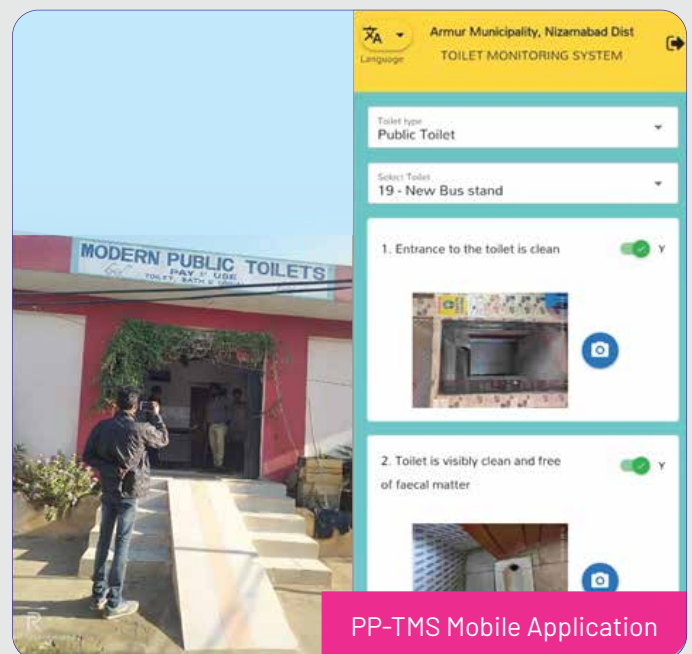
MODERN PUBLIC TOILETS
PAY & USE
TOILET, BATH & URINAL

Language

Armur Municipality, Nizamabad Dist
TOILET MONITORING SYSTEM

Toilet type
Public Toilet

Select Toilet
19 - New Bus stand

1. Entrance to the toilet is clean
Y

2. Toilet is visibly clean and free of faecal matter
Y

PP-TMS Mobile Application